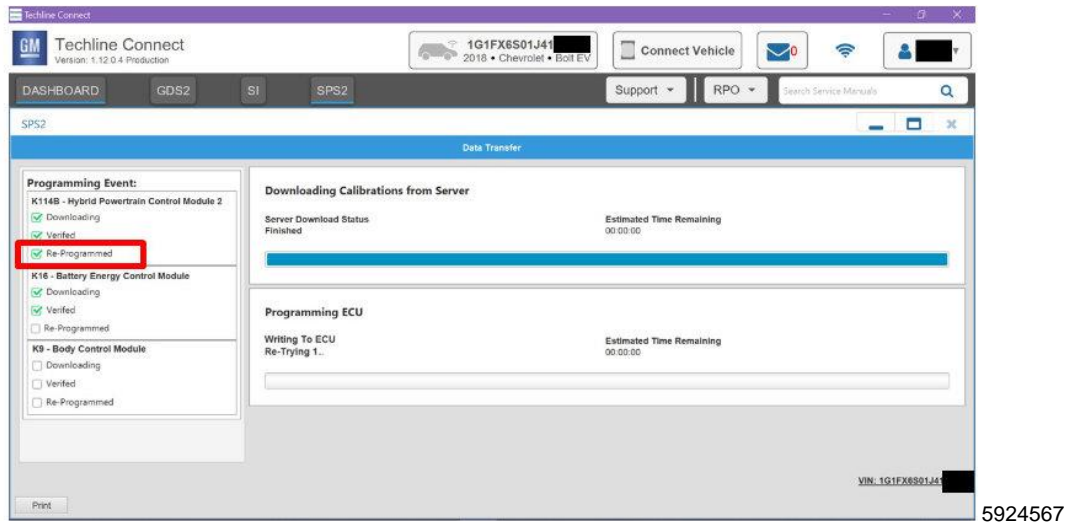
Techline Connect

GM Techline Connect
Version: 1.12.0.4 Production

1G1FX6S01J41
2018 • Chevrolet • Bolt EV

Connect Vehicle

0

DASHBOARD GDS2 SI SPS2

Support RPO Search Service Manuals

SPS2

Data Transfer

Programming Event:
K114B - Hybrid Powertrain Control Module 2
Downloading
Verified
Re-Programmed
K16 - Battery Energy Control Module
Downloading
Verified
Re-Programmed
K9 - Body Control Module
Downloading
Verified
Re-Programmed

Downloading Calibrations from Server

Server Download Status
Finished

Estimated Time Remaining
00:00:00

Programming ECU

Writing To ECU
Re-Trying 1..

Estimated Time Remaining
00:00:00

VIN: 1G1FX6S01J41

Print

5924567